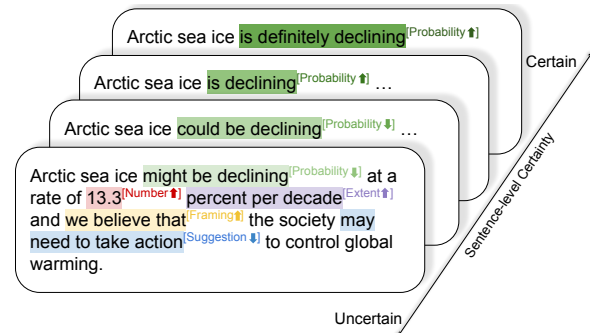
Arctic sea ice is definitely declining[Probability ⬆]

Arctic sea ice is declining[Probability ⬆] …

Arctic sea ice could be declining[Probability ⬇] …

Arctic sea ice might be declining[Probability ⬇] at a rate of 13.3[Number ⬆] percent per decade[Extent ⬆] and we believe that[Framing ⬆] the society may need to take action[Suggestion ⬇] to control global warming.

Certain

Sentence-level Certainty

Uncertain